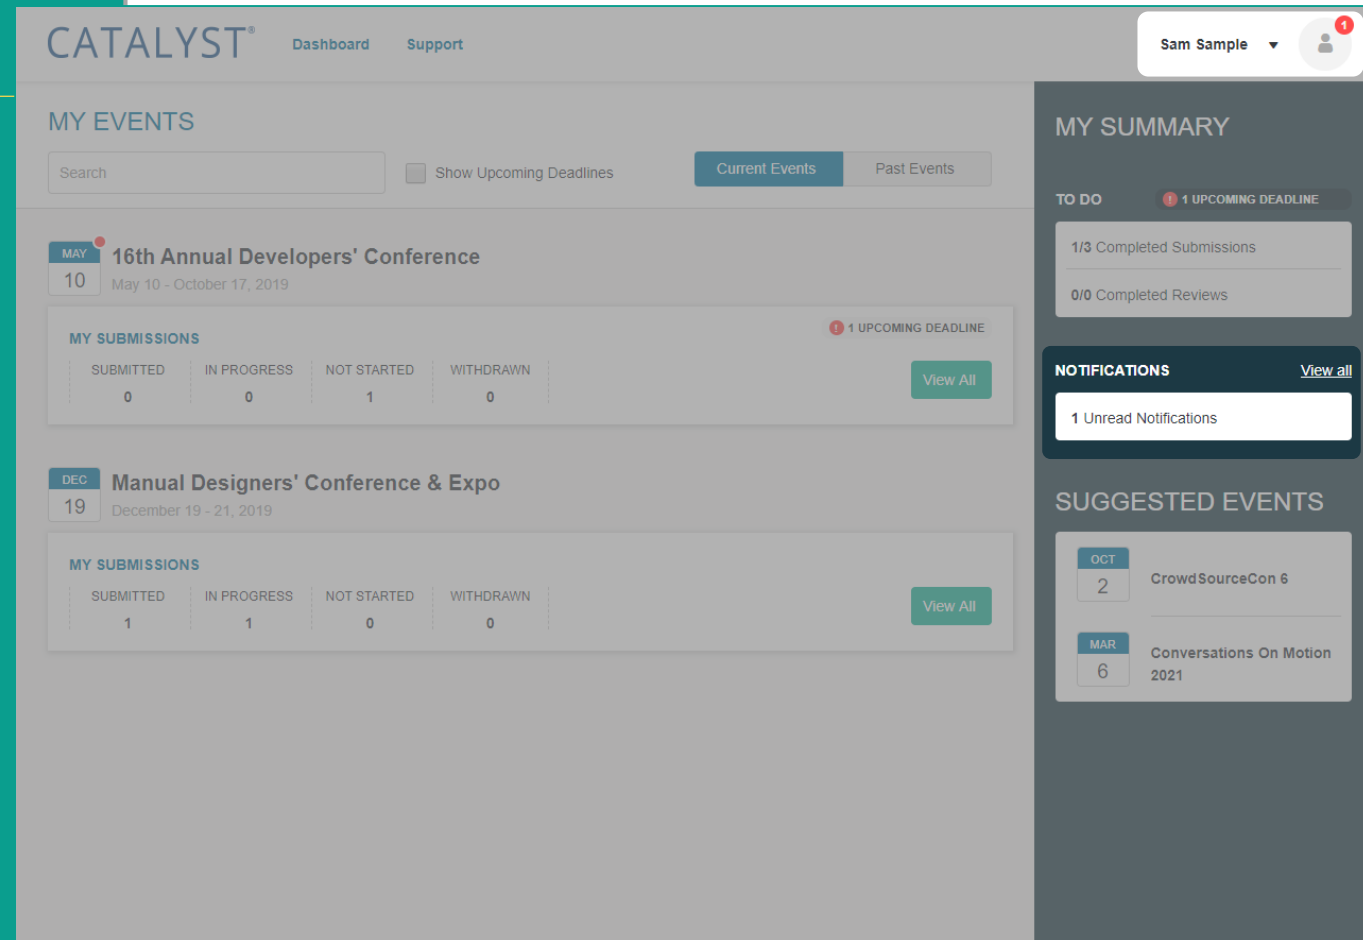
CATALYST® Dashboard Support

Sam Sample ▾ 1

MY EVENTS

Search

Show Upcoming Deadlines

Current Events | Past Events

MAY 10

16th Annual Developers' Conference

May 10 - October 17, 2019

MY SUBMISSIONS

! 1 UPCOMING DEADLINE

| SUBMITTED | IN PROGRESS | NOT STARTED | WITHDRAWN |
|---|---|---|---|
| 0 | 0 | 1 | 0 |

View All

DEC 19

Manual Designers' Conference & Expo

December 19 - 21, 2019

MY SUBMISSIONS

| SUBMITTED | IN PROGRESS | NOT STARTED | WITHDRAWN |
|---|---|---|---|
| 1 | 1 | 0 | 0 |

View All

MY SUMMARY

TO DO

! 1 UPCOMING DEADLINE

1/3 Completed Submissions

0/0 Completed Reviews

NOTIFICATIONS

View all

1 Unread Notifications

SUGGESTED EVENTS

OCT 2

CrowdSourceCon 6

MAR 6

Conversations On Motion 2021